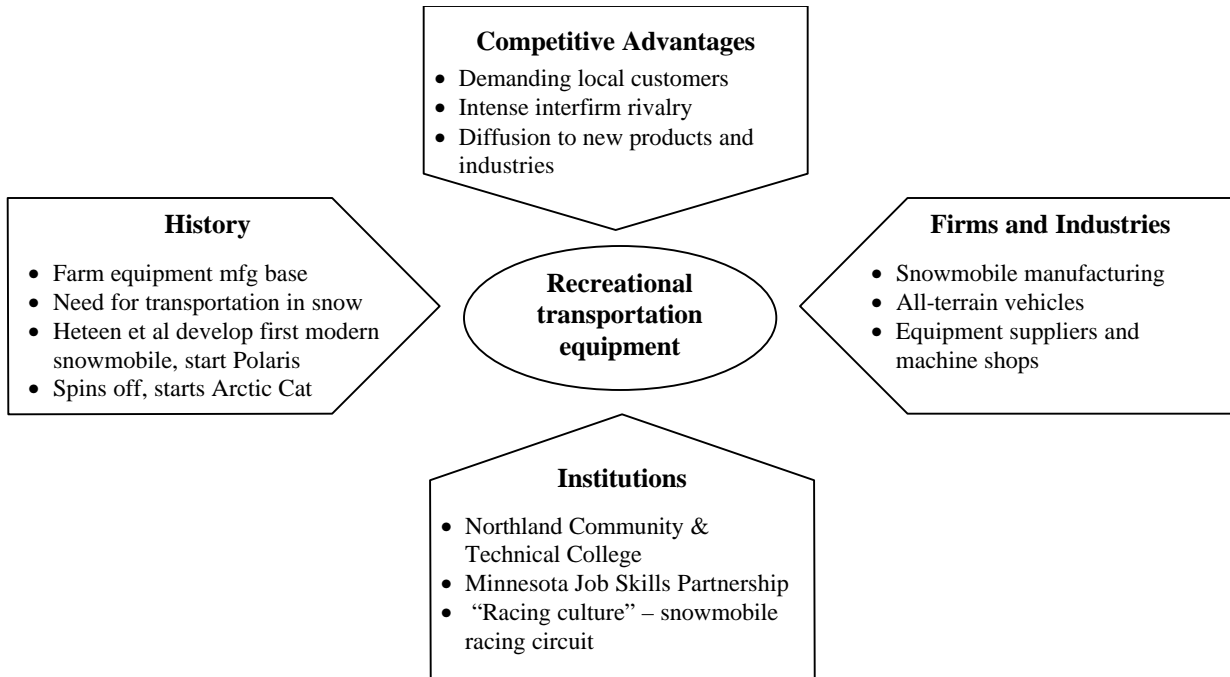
Competitive Advantages
- Demanding local customers
- Intense interfirm rivalry
- Diffusion to new products and industries

History
- Farm equipment mfg base
- Need for transportation in snow
- Heteen et al develop first modern snowmobile, start Polaris
- Spins off, starts Arctic Cat

Recreational transportation equipment

Firms and Industries
- Snowmobile manufacturing
- All-terrain vehicles
- Equipment suppliers and machine shops

Institutions
- Northland Community & Technical College
- Minnesota Job Skills Partnership
- "Racing culture" – snowmobile racing circuit